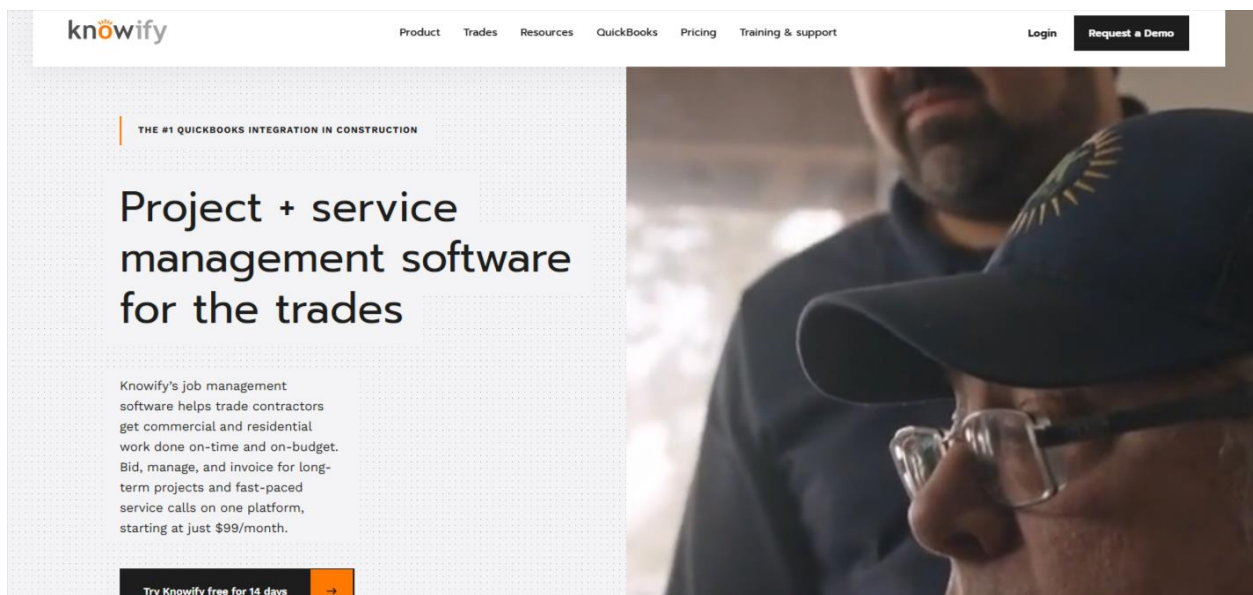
knowify

Product Trades Resources QuickBooks Pricing Training & support

Login

Request a Demo

THE #1 QUICKBOOKS INTEGRATION IN CONSTRUCTION

Project + service management software for the trades

Knowify's job management software helps trade contractors get commercial and residential work done on-time and on-budget. Bid, manage, and invoice for long-term projects and fast-paced service calls on one platform, starting at just $99/month.

Try Knowify free for 14 days →